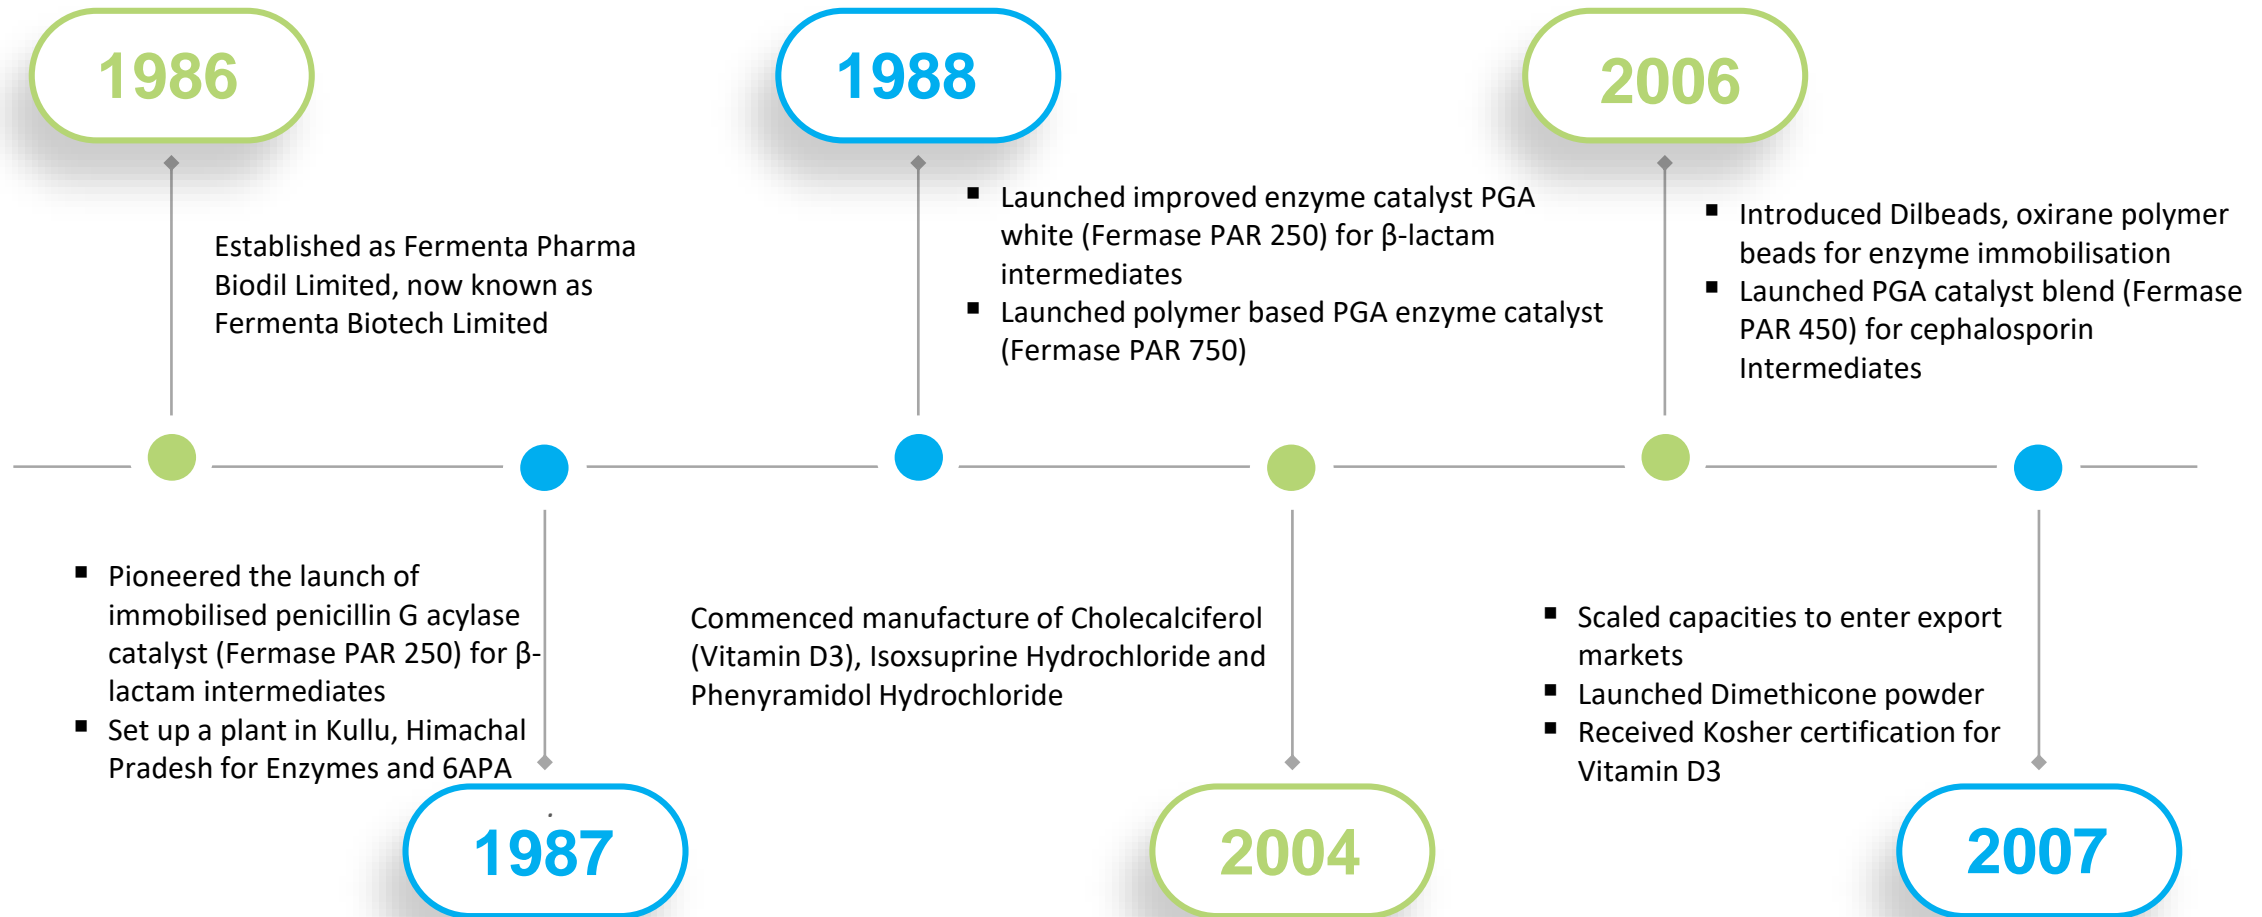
1986

Established as Fermenta Pharma Biodil Limited, now known as Fermenta Biotech Limited

1988

- Launched improved enzyme catalyst PGA white (Fermase PAR 250) for β-lactam intermediates
- Launched polymer based PGA enzyme catalyst (Fermase PAR 750)

2006

- Introduced Dilbeads, oxirane polymer beads for enzyme immobilisation
- Launched PGA catalyst blend (Fermase PAR 450) for cephalosporin Intermediates

- Pioneered the launch of immobilised penicillin G acylase catalyst (Fermase PAR 250) for β-lactam intermediates
- Set up a plant in Kullu, Himachal Pradesh for Enzymes and 6APA

1987

Commenced manufacture of Cholecalciferol (Vitamin D3), Isoxsuprine Hydrochloride and Phenyramidol Hydrochloride

2004

- Scaled capacities to enter export markets
- Launched Dimethicone powder
- Received Kosher certification for Vitamin D3

2007